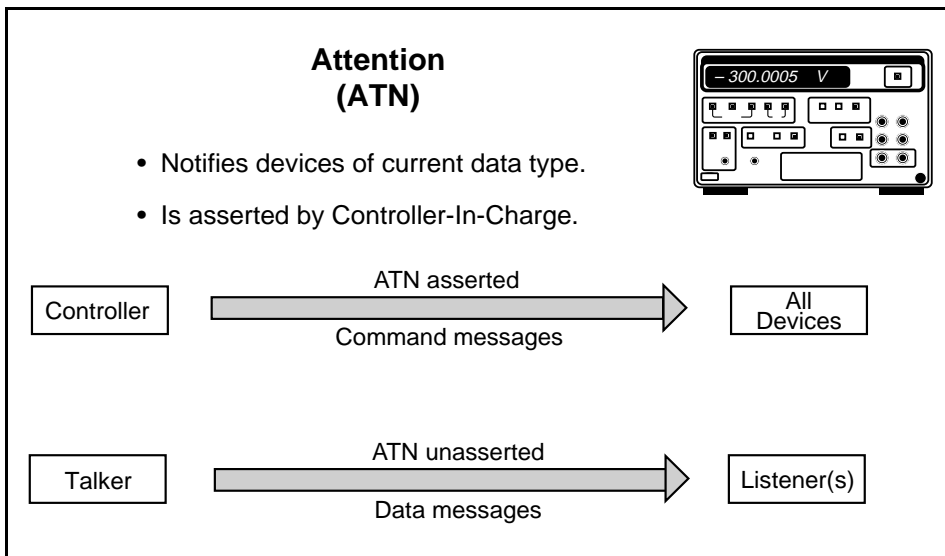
Attention
(ATN)

– 300.0005 V

• Notifies devices of current data type.

• Is asserted by Controller-In-Charge.

Controller

ATN asserted

Command messages

All Devices

Talker

ATN unasserted

Data messages

Listener(s)